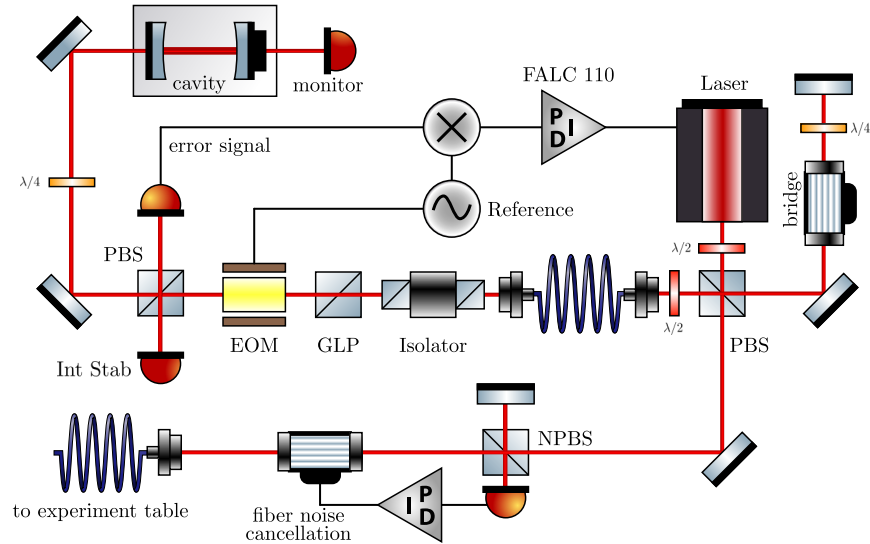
cavity
monitor
FALC 110
Laser
$\lambda/4$
PD I
error signal
$\lambda/4$
bridge
Reference
$\lambda/2$
PBS
EOM
GLP
Isolator
$\lambda/2$
PBS
Int Stab
NPBS
I PD
to experiment table
fiber noise cancellation